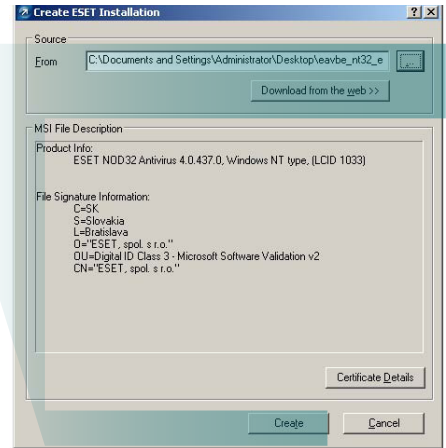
Create ESET Installation

?| x|

Source

From [C:\Documents and Settings\Administrator\Desktop\eavbe_nt32_e

Download from the web >>

MSI File Description

Product Info:
ESET NOD32 Antivirus 4.0.437.0, Windows NT type, (LCID 1033)

File Signature Information:
C=SK
S=Slovakia
L=Bratislava
O="ESET, spol. s r.o."
OU=Digital ID Class 3 - Microsoft Software Validation v2
CN="ESET, spol. s r.o."

Certificate Details

Create

Cancel